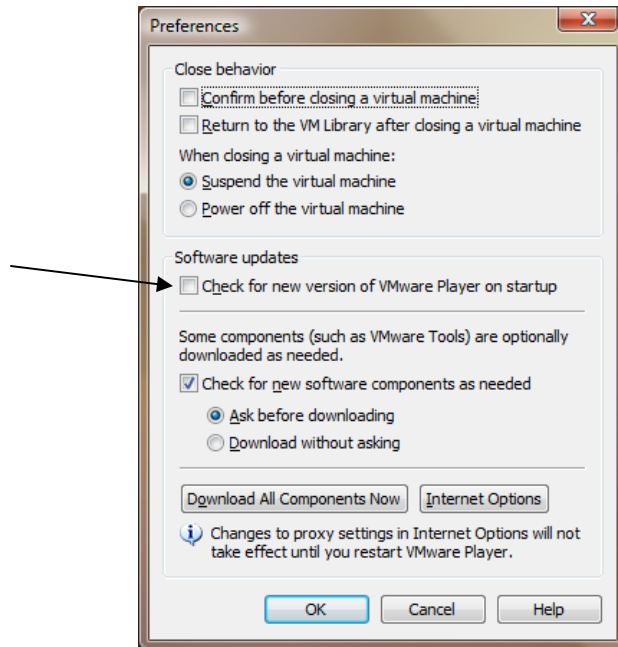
Preferences

Close behavior

Confirm before closing a virtual machine

Return to the VM Library after closing a virtual machine

When closing a virtual machine:

Suspend the virtual machine

Power off the virtual machine

Software updates

Check for new version of VMware Player on startup

Some components (such as VMware Tools) are optionally downloaded as needed.

Check for new software components as needed

Ask before downloading

Download without asking

Download All Components Now

Internet Options

Changes to proxy settings in Internet Options will not take effect until you restart VMware Player.

OK

Cancel

Help